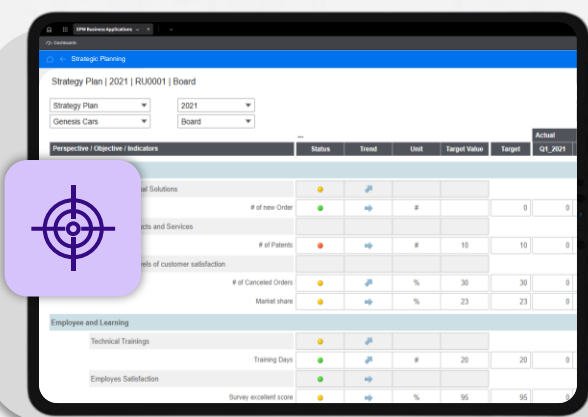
EPM Business Applications

Dashboards

Strategic Planning

Strategy Plan | 2021 | RU0001 | Board

Strategy Plan
2021
Genesis Cars
Board

| Perspective / Objective / Indicators | Status | Trend | Unit | Target Value | Target | Actual Q1_2021 |
|---|---|---|---|---|---|---|
| al Solutions | | | | | | |
| # of new Order | | | # | | 0 | 0 |
| cts and Services | | | | | | |
| # of Patents | | | # | 10 | 10 | 0 |
| els of customer satisfaction | | | | | | |
| # of Canceled Orders | | | % | 30 | 30 | 0 |
| Market share | | | % | 23 | 23 | 0 |
| Employee and Learning | | | | | | |
| Technical Trainings | | | | | | |
| Training Days | | | # | 20 | 20 | 0 |
| Employes Satisfaction | | | | | | |
| Survey excellent score | | | % | 95 | 95 | 0 |